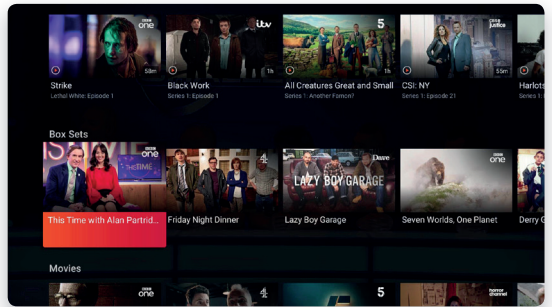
BBC one
58m
Strike
Lethal White: Episode 1

itv
1h
Black Work
Series 1: Episode 1

5
1h
All Creatures Great and Small
Series 1: Another Forecast

BBC justice
55m
CSI: NY
Series 1: Episode 21

Harlots

Box Sets

BBC one
This Time with Alan Partrid

4
Friday Night Dinner

Dave
LAZY BOY GARAGE
Lazy Boy Garage

BBC one
Seven Worlds, One Planet

Derry Gi

Movies

4
5
horror channel